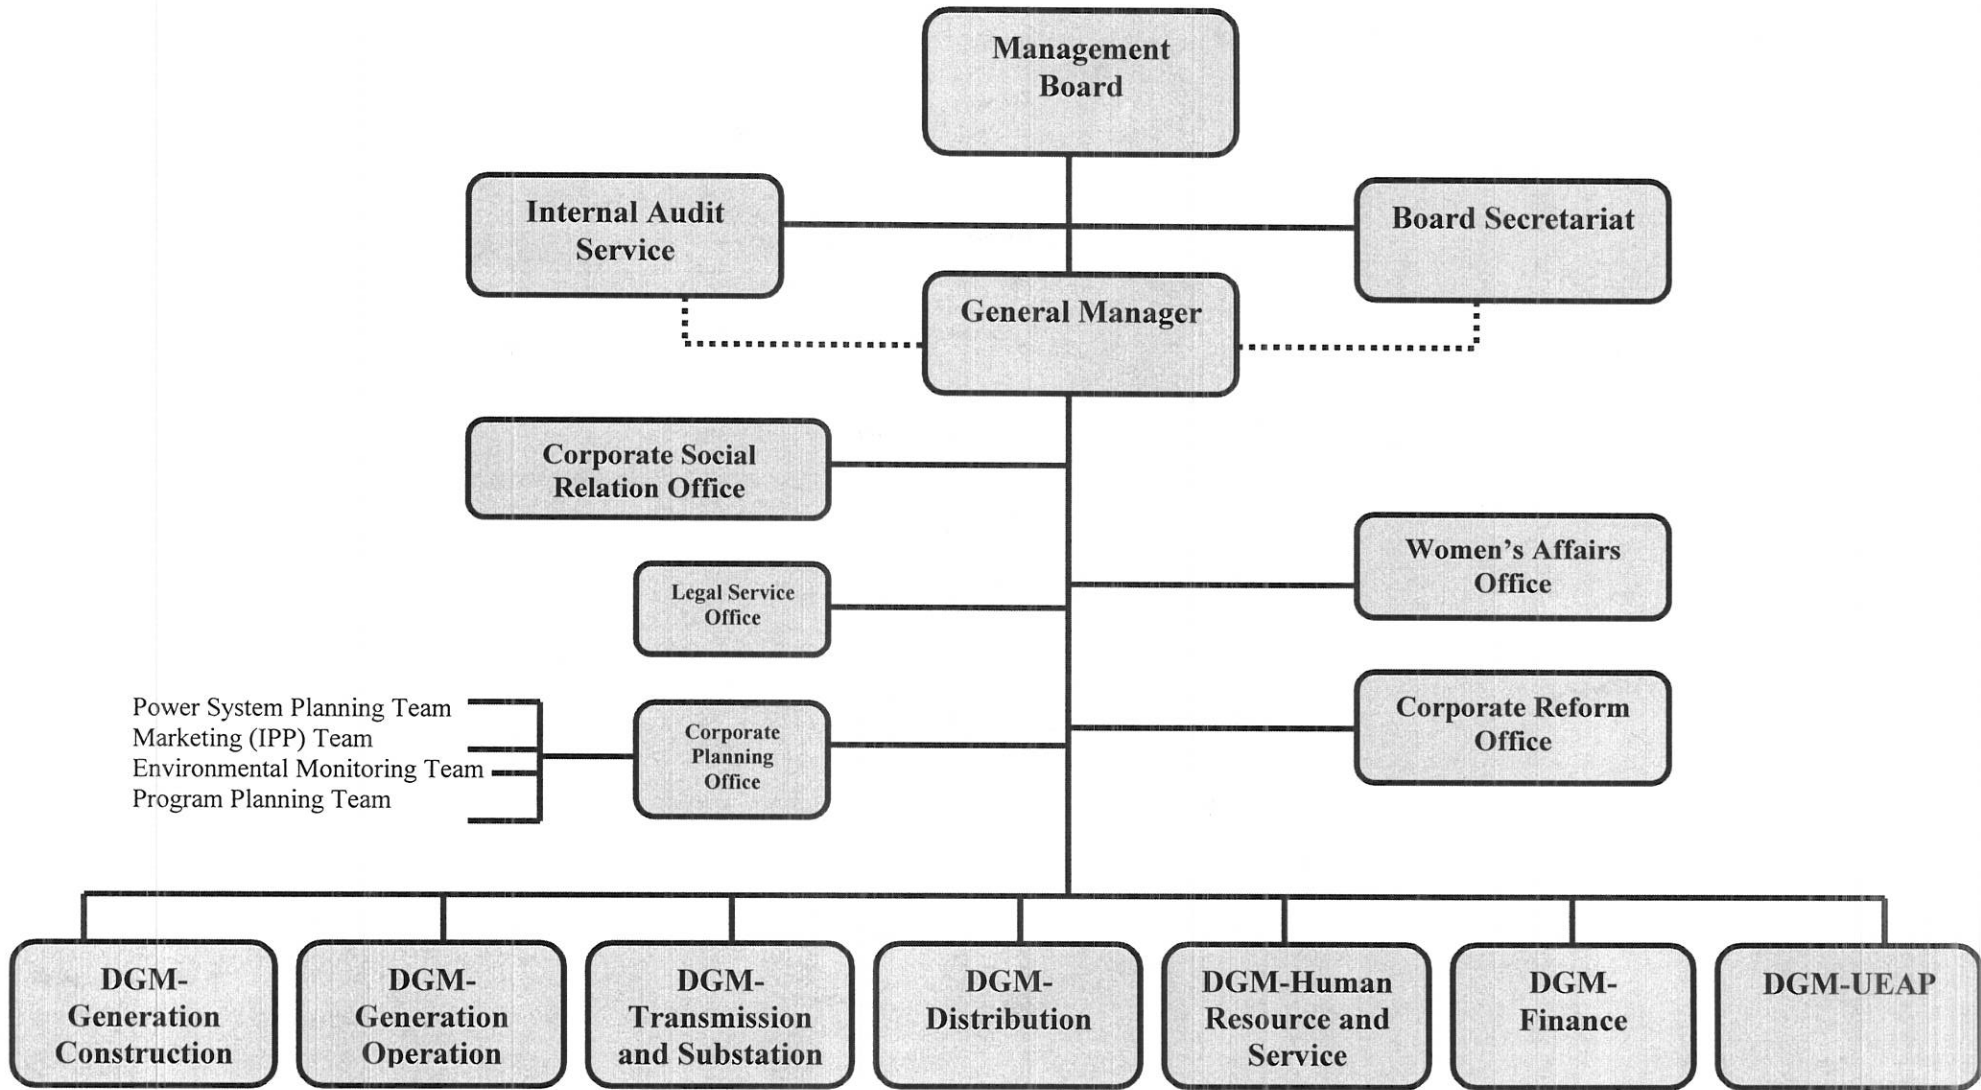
Management Board

Internal Audit Service

Board Secretariat

General Manager

Corporate Social Relation Office

Women's Affairs Office

Legal Service Office

Power System Planning Team
Marketing (IPP) Team
Environmental Monitoring Team
Program Planning Team

Corporate Planning Office

Corporate Reform Office

DGM-Generation Construction

DGM-Generation Operation

DGM-Transmission and Substation

DGM-Distribution

DGM-Human Resource and Service

DGM-Finance

DGM-UEAP